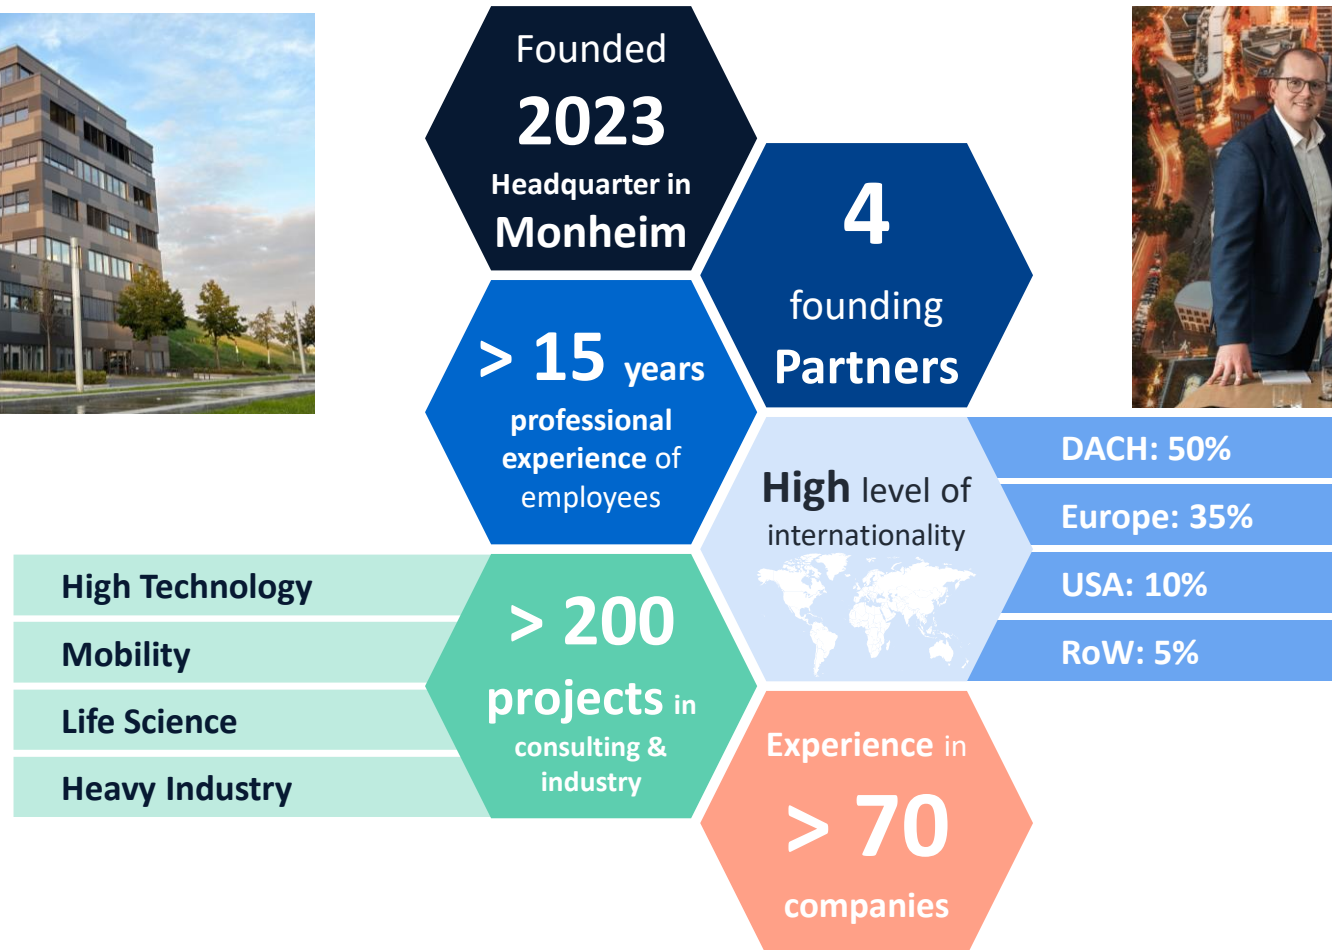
Founded
2023
Headquarter in
Monheim

4
founding
Partners

> 15 years
professional experience of employees

High level of internationality

DACH: 50%
Europe: 35%
USA: 10%
RoW: 5%

High Technology
Mobility
Life Science
Heavy Industry

> 200
projects in
consulting & industry

Experience in
> 70
companies